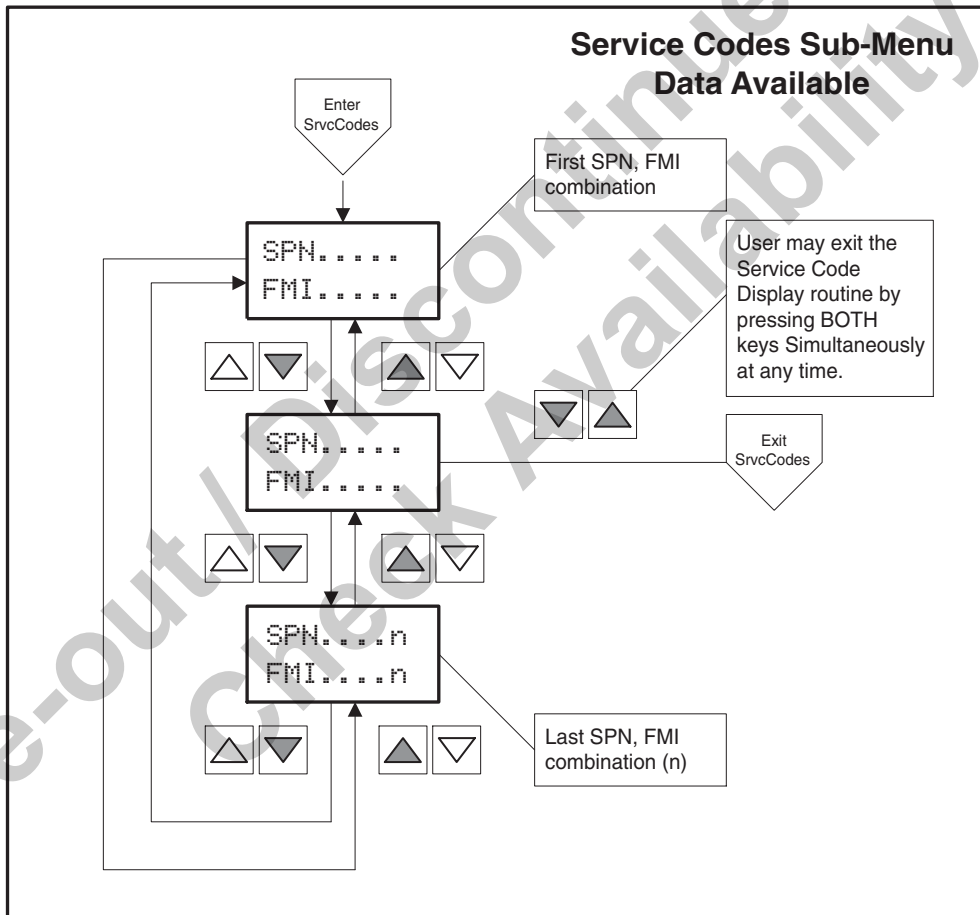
Service Codes Sub-Menu
Data Available

Enter
SrvcCodes

First SPN, FMI combination

SPN.....
FMI.....

User may exit the Service Code Display routine by pressing BOTH keys Simultaneously at any time.

SPN.....
FMI.....

Exit
SrvcCodes

SPN....n
FMI....n

Last SPN, FMI combination (n)

e-out / Discontinue
Check Availability